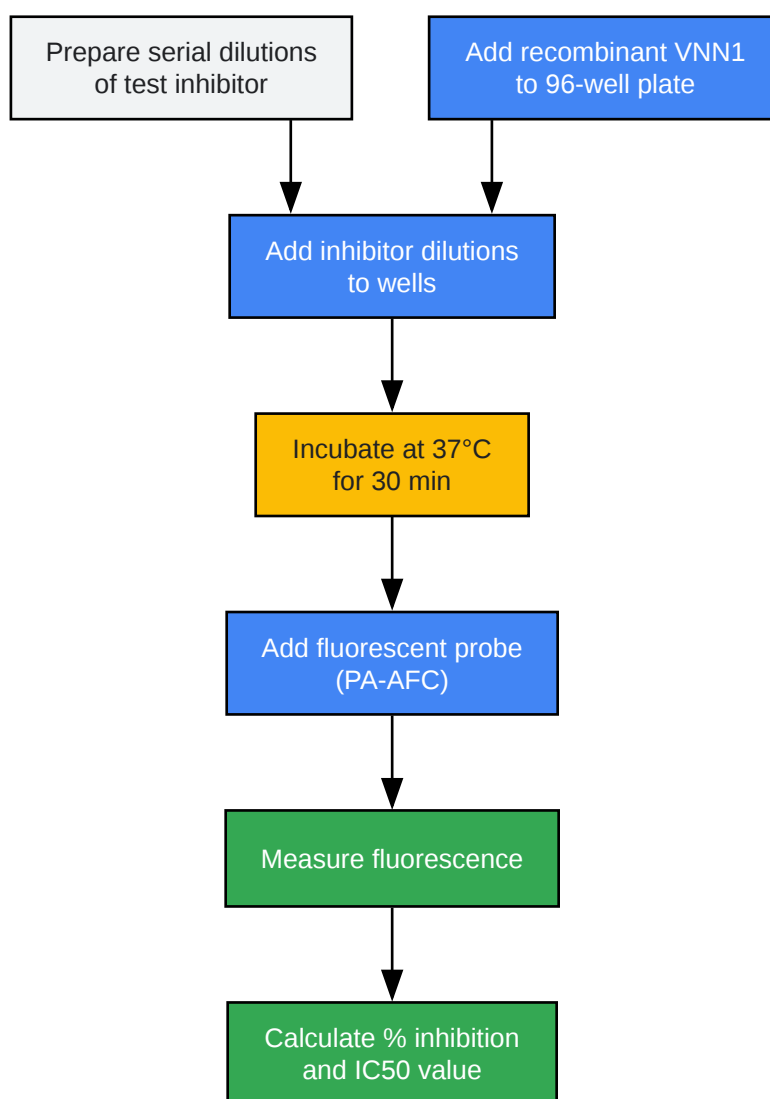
Prepare serial dilutions of test inhibitor

Add recombinant VNN1 to 96-well plate

Add inhibitor dilutions to wells

Incubate at 37°C for 30 min

Add fluorescent probe (PA-AFC)

Measure fluorescence

Calculate % inhibition and IC50 value